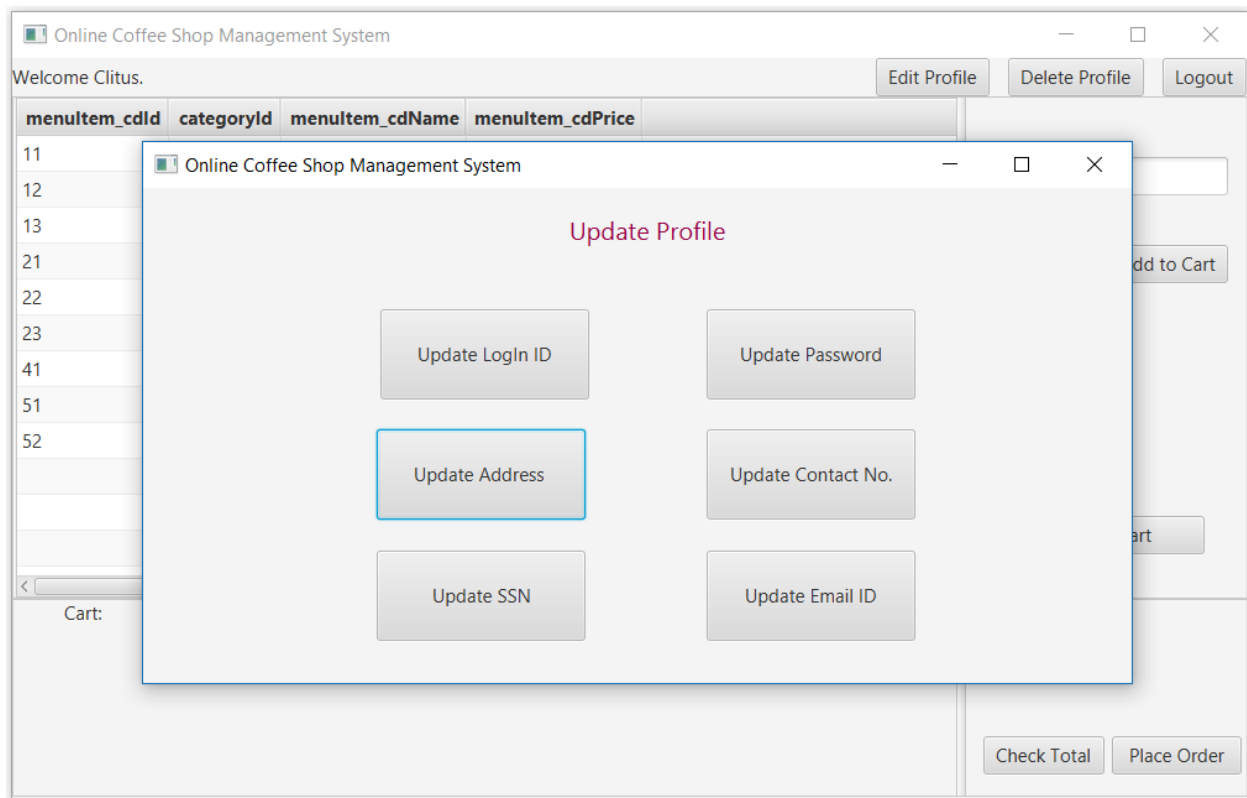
Online Coffee Shop Management System

Welcome Clitus.

Edit Profile
Delete Profile
Logout

| menuItem_cdId | categoryId | menuItem_cdName | menuItem_cdPrice |
|---|---|---|---|
| 11 | | | |
| 12 | | | |
| 13 | | | |
| 21 | | | |
| 22 | | | |
| 23 | | | |
| 41 | | | |
| 51 | | | |
| 52 | | | |

dd to Cart

art

Cart:

Check Total
Place Order

Online Coffee Shop Management System

Update Profile

Update LogIn ID
Update Password
Update Address
Update Contact No.
Update SSN
Update Email ID